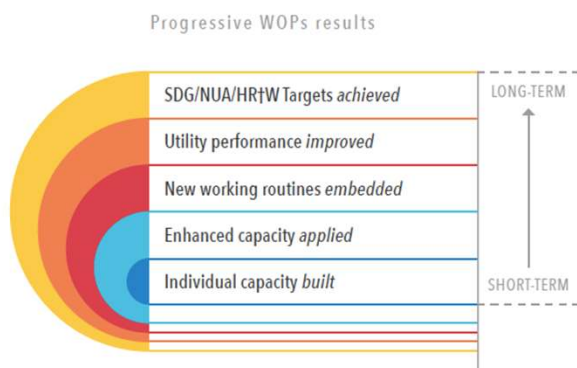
Progressive WOPs results

SDG/NUA/HR†W Targets *achieved*

Utility performance *improved*

New working routines *embedded*

Enhanced capacity *applied*

Individual capacity *built*

LONG-TERM

SHORT-TERM